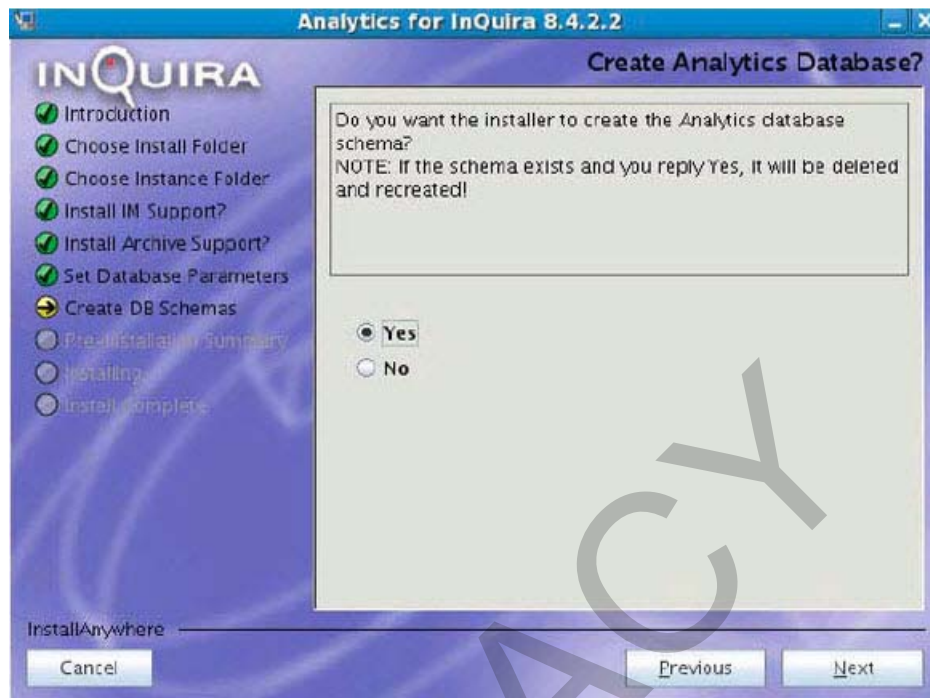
Analytics for InQuira 8.4.2.2

INQUIRA

Create Analytics Database?

Introduction
Choose Install Folder
Choose Instance Folder
Install IM Support?
Install Archive Support?
Set Database Parameters
Create DB Schemas
Pre-Installation Summary
Installing...
Install Complete

Do you want the installer to create the Analytics database schema?
NOTE: If the schema exists and you reply Yes, it will be deleted and recreated!

Yes
No

ACY

InstallAnywhere

Cancel

Previous

Next